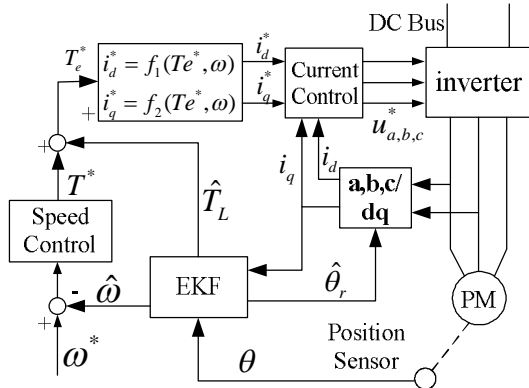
DC Bus

$T_e^*$

$i_d^* = f_1(Te^*, \omega)$

$i_q^* = f_2(Te^*, \omega)$

+

$i_d^*$

$i_q^*$

Current Control

inverter

$u_{a,b,c}^*$

+

$T^*$

Speed Control

$\hat{T}_L$

$i_q$

$i_d$

a,b,c/ dq

EKF

$\hat{\omega}$

-

+

$\hat{\theta}_r$

PM

$\omega^*$

$\theta$

Position Sensor